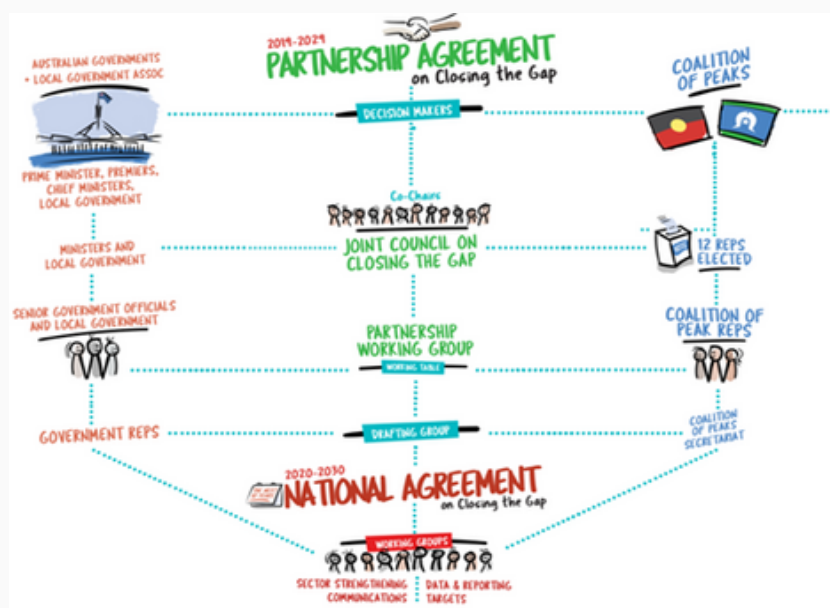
2019-2029
PARTNERSHIP AGREEMENT
on Closing the Gap

AUSTRALIAN GOVERNMENTS + LOCAL GOVERNMENT ASSOC

PRIME MINISTER, PREMIERS, CHIEF MINISTERS, LOCAL GOVERNMENT

DECISION MAKERS

COALITION OF PEAKS

Co-Chairs

MINISTERS AND LOCAL GOVERNMENT

JOINT COUNCIL ON CLOSING THE GAP

12 REPS ELECTED

SENIOR GOVERNMENT OFFICIALS AND LOCAL GOVERNMENT

PARTNERSHIP WORKING GROUP

WORKING TABLE

COALITION OF PEAK REPS

GOVERNMENT REPS

DRAFTING GROUP

COALITION OF PEAKS SECRETARIAT

2020-2030
NATIONAL AGREEMENT
on Closing the Gap

WORKING GROUPS

SECTOR STRENGTHENING COMMUNICATIONS

DATA & REPORTING TARGETS